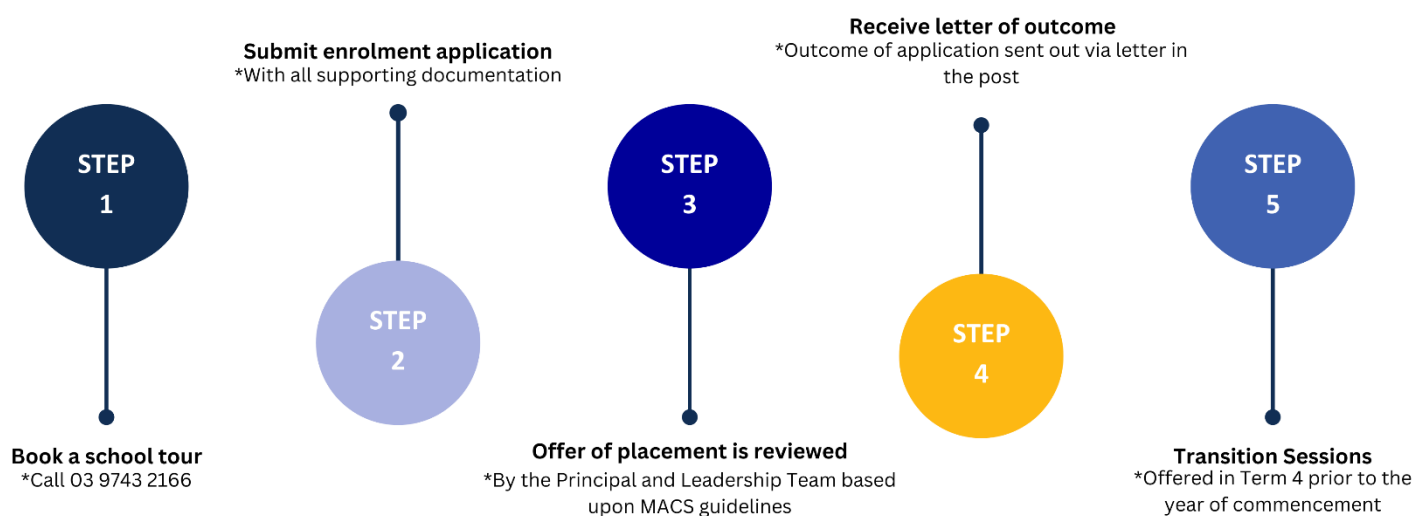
STEP 1

Book a school tour
*Call 03 9743 2166

Submit enrolment application
*With all supporting documentation

STEP 2

STEP 3

Offer of placement is reviewed
*By the Principal and Leadership Team based upon MACS guidelines

Receive letter of outcome
*Outcome of application sent out via letter in the post

STEP 4

STEP 5

Transition Sessions
*Offered in Term 4 prior to the year of commencement